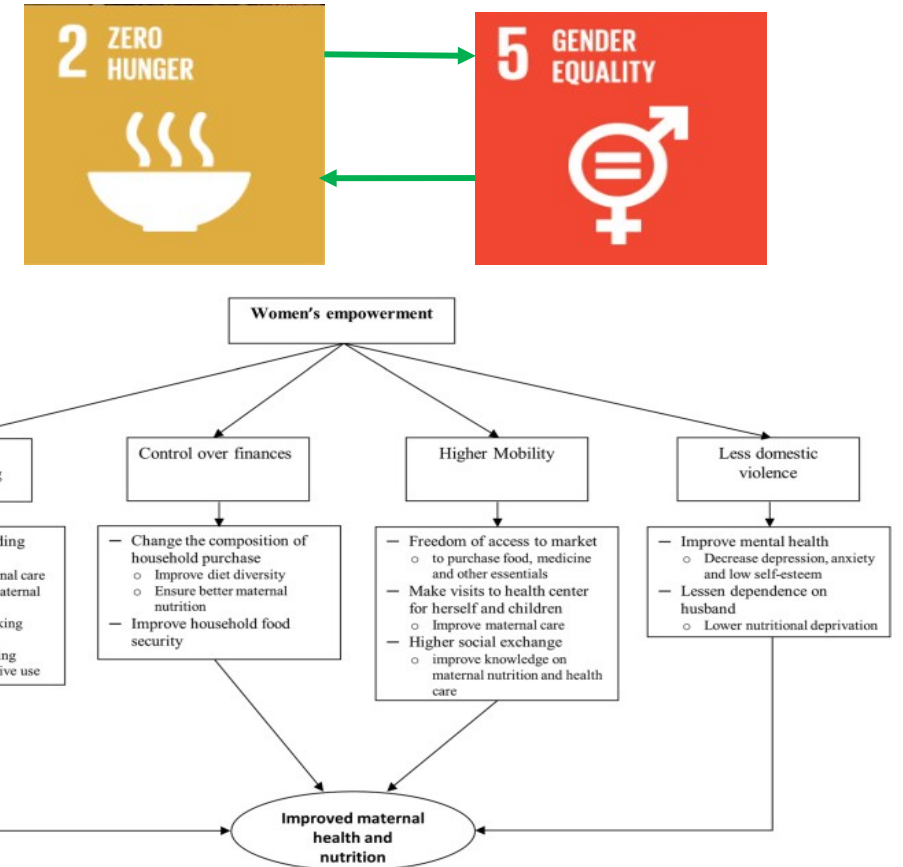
2 ZERO HUNGER

5 GENDER EQUALITY

Women's empowerment

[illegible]g

Control over finances

Higher Mobility

Less domestic violence

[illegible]ding
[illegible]nal care
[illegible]aternal
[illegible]king
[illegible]ng
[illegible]ive use

– Change the composition of household purchase
o Improve diet diversity
o Ensure better maternal nutrition
– Improve household food security

– Freedom of access to market
o to purchase food, medicine and other essentials
– Make visits to health center for herself and children
o Improve maternal care
– Higher social exchange
o improve knowledge on maternal nutrition and health care

– Improve mental health
o Decrease depression, anxiety and low self-esteem
– Lessen dependence on husband
o Lower nutritional deprivation

Improved maternal health and nutrition